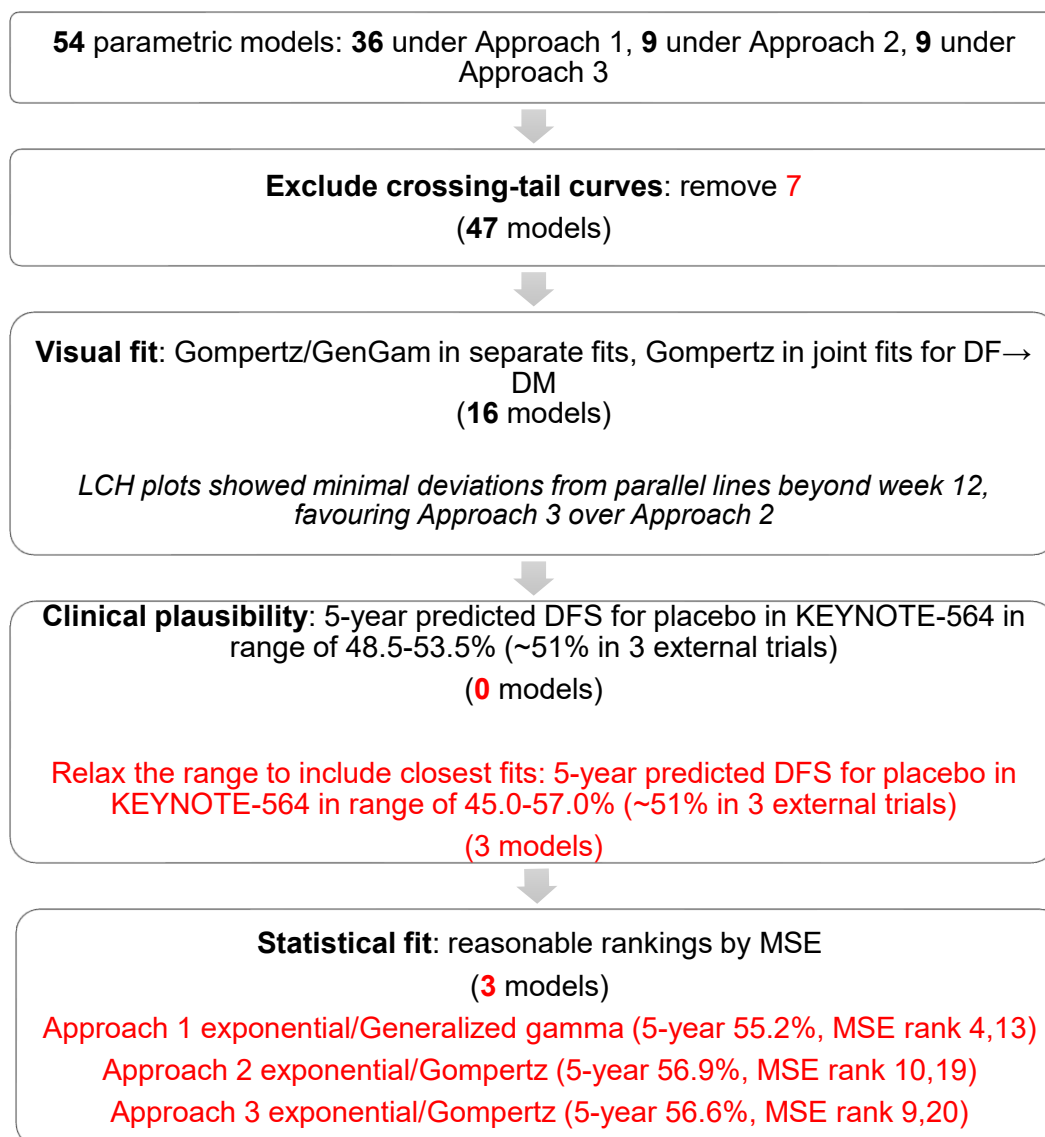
54 parametric models: 36 under Approach 1, 9 under Approach 2, 9 under Approach 3

Exclude crossing-tail curves: remove 7
(47 models)

Visual fit: Gompertz/GenGam in separate fits, Gompertz in joint fits for DF→ DM
(16 models)

LCH plots showed minimal deviations from parallel lines beyond week 12, favouring Approach 3 over Approach 2

Clinical plausibility: 5-year predicted DFS for placebo in KEYNOTE-564 in range of 48.5-53.5% (~51% in 3 external trials)
(0 models)

Relax the range to include closest fits: 5-year predicted DFS for placebo in KEYNOTE-564 in range of 45.0-57.0% (~51% in 3 external trials)
(3 models)

Statistical fit: reasonable rankings by MSE
(3 models)
Approach 1 exponential/Generalized gamma (5-year 55.2%, MSE rank 4,13)
Approach 2 exponential/Gompertz (5-year 56.9%, MSE rank 10,19)
Approach 3 exponential/Gompertz (5-year 56.6%, MSE rank 9,20)